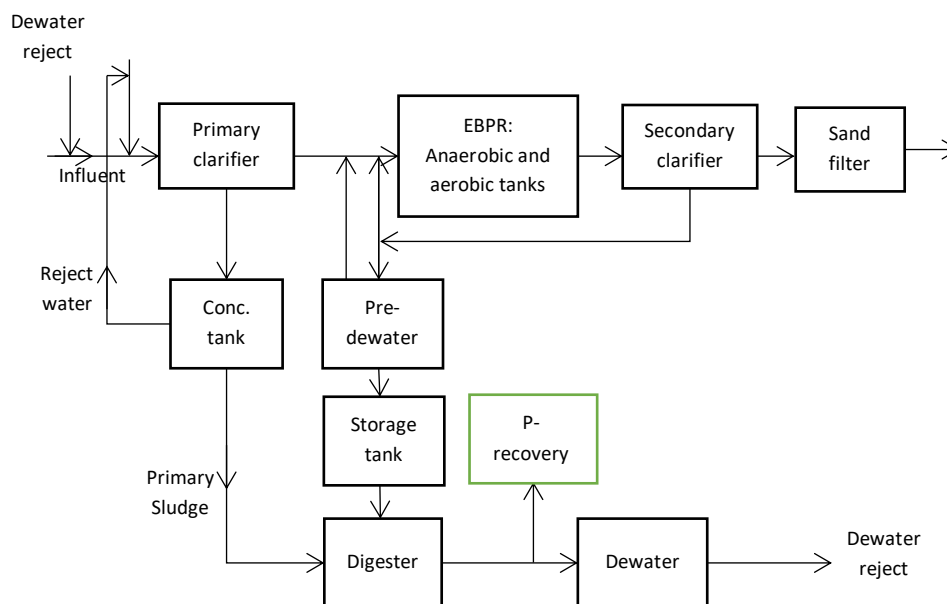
Dewater reject

Influent

Primary clarifier

EBPR: Anaerobic and aerobic tanks

Secondary clarifier

Sand filter

Reject water

Conc. tank

Pre-dewater

Storage tank

P-recovery

Primary Sludge

Digester

Dewater

Dewater reject